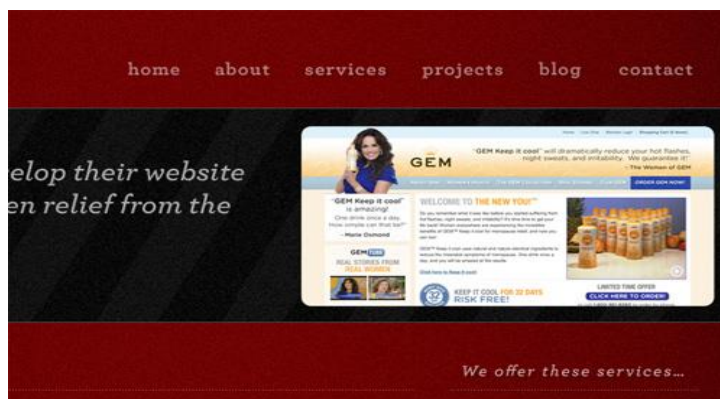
home about services projects blog contact

elop their website
en relief from the

GEM

"GEM Keep it cool" will dramatically reduce your hot flashes, night sweats, and irritability. We guarantee it!
- The Women of GEM

ORDER GEM NOW!

"GEM Keep it cool" is amazing! One drink once a day. How simple can that be?"
- Marie Osmond

WELCOME TO THE NEW YOU!

GEM
REAL STORIES FROM REAL WOMEN

KEEP IT COOL FOR 32 DAYS
RISK FREE!

LIMITED TIME OFFER
CLICK HERE TO ORDER!

We offer these services...